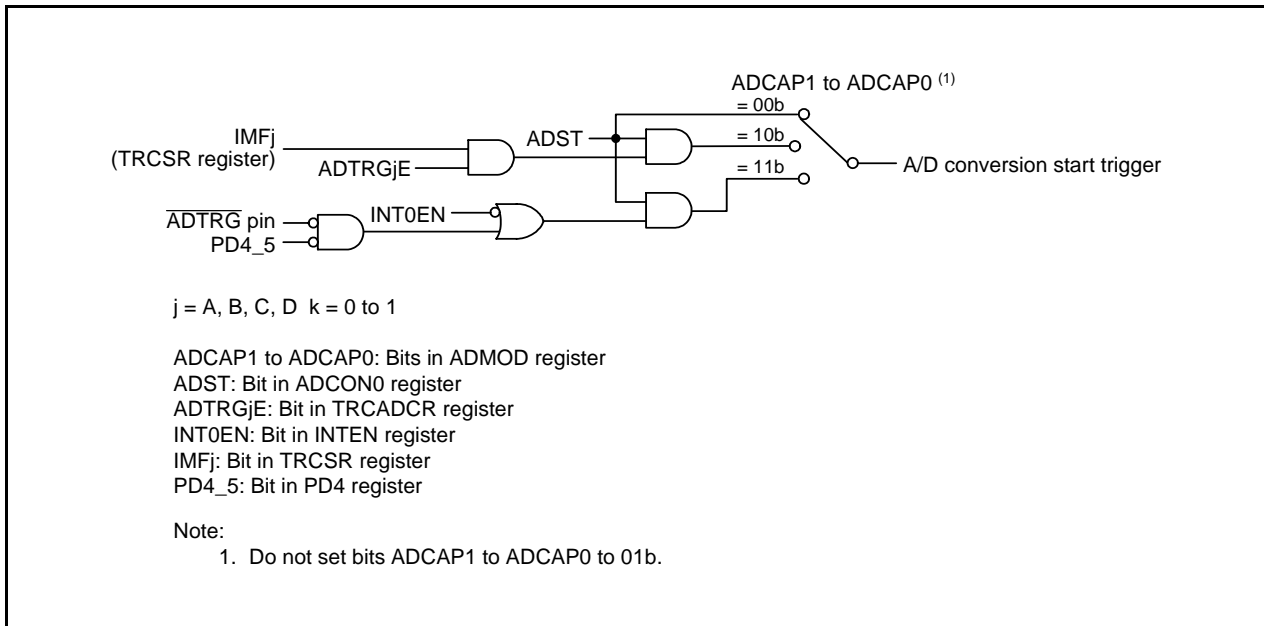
ADCAP1 to ADCAP0 $^{(1)}$

= 00b

= 10b

= 11b

IMFj
(TRCSR register)

ADTRGjE

ADST

A/D conversion start trigger

$\overline{ADTRG}$ pin

PD4_5

INT0EN

j = A, B, C, D k = 0 to 1

ADCAP1 to ADCAP0: Bits in ADMOD register
ADST: Bit in ADCON0 register
ADTRGjE: Bit in TRCADCR register
INT0EN: Bit in INTEN register
IMFj: Bit in TRCSR register
PD4_5: Bit in PD4 register

Note:
1. Do not set bits ADCAP1 to ADCAP0 to 01b.